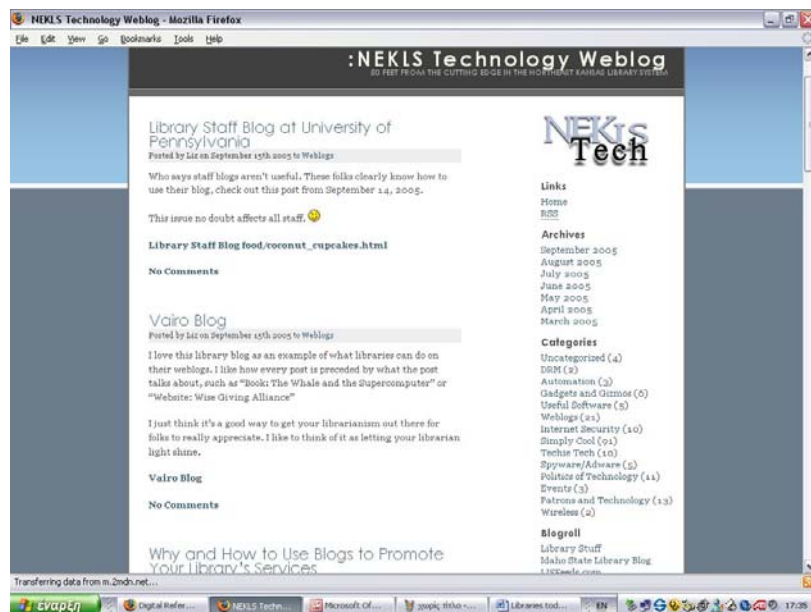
NEKLS Technology Weblog - Mozilla Firefox

File Edit View Go Bookmarks Tools Help

:NEKLS Technology Weblog
50 FEET FROM THE CUTTING EDGE IN THE NORTHEAST KANSAS LIBRARY SYSTEM

Library Staff Blog at University of Pennsylvania
Posted by Liz on September 15th 2005 to Weblogs

Who says staff blogs aren't useful. These folks clearly know how to use their blog, check out this post from September 14, 2005.

This issue no doubt affects all staff.

Library Staff Blog food/coconut_cupcakes.html

No Comments

Vairo Blog
Posted by Liz on September 15th 2005 to Weblogs

I love this library blog as an example of what libraries can do on their weblogs. I like how every post is preceded by what the post talks about, such as "Book: The Whale and the Supercomputer" or "Website: Wise Giving Alliance"

I just think it's a good way to get your librarianism out there for folks to really appreciate. I like to think of it as letting your librarian light shine.

Vairo Blog

No Comments

Why and How to Use Blogs to Promote Your Library's Services

NEKLS Tech

Links
Home
RSS

Archives
September 2005
August 2005
July 2005
June 2005
May 2005
April 2005
March 2005

Categories
Uncategorized (4)
DRM (2)
Automation (3)
Gadgets and Gizmos (6)
Useful Software (5)
Weblogs (21)
Internet Security (10)
Simply Cool (91)
Techie Tech (10)
Spyware/Adware (5)
Politics of Technology (11)
Events (3)
Patrons and Technology (13)
Wireless (2)

Blogroll
Library Stuff
Idaho State Library Blog
LISFeeds.com

Transferring data from m.2mdn.net...

έναρξη | Digital Refer... | NEKLS Techn... | Microsoft Of... | χωρίς τίτλο -... | Libraries tod... | EN | 17:30